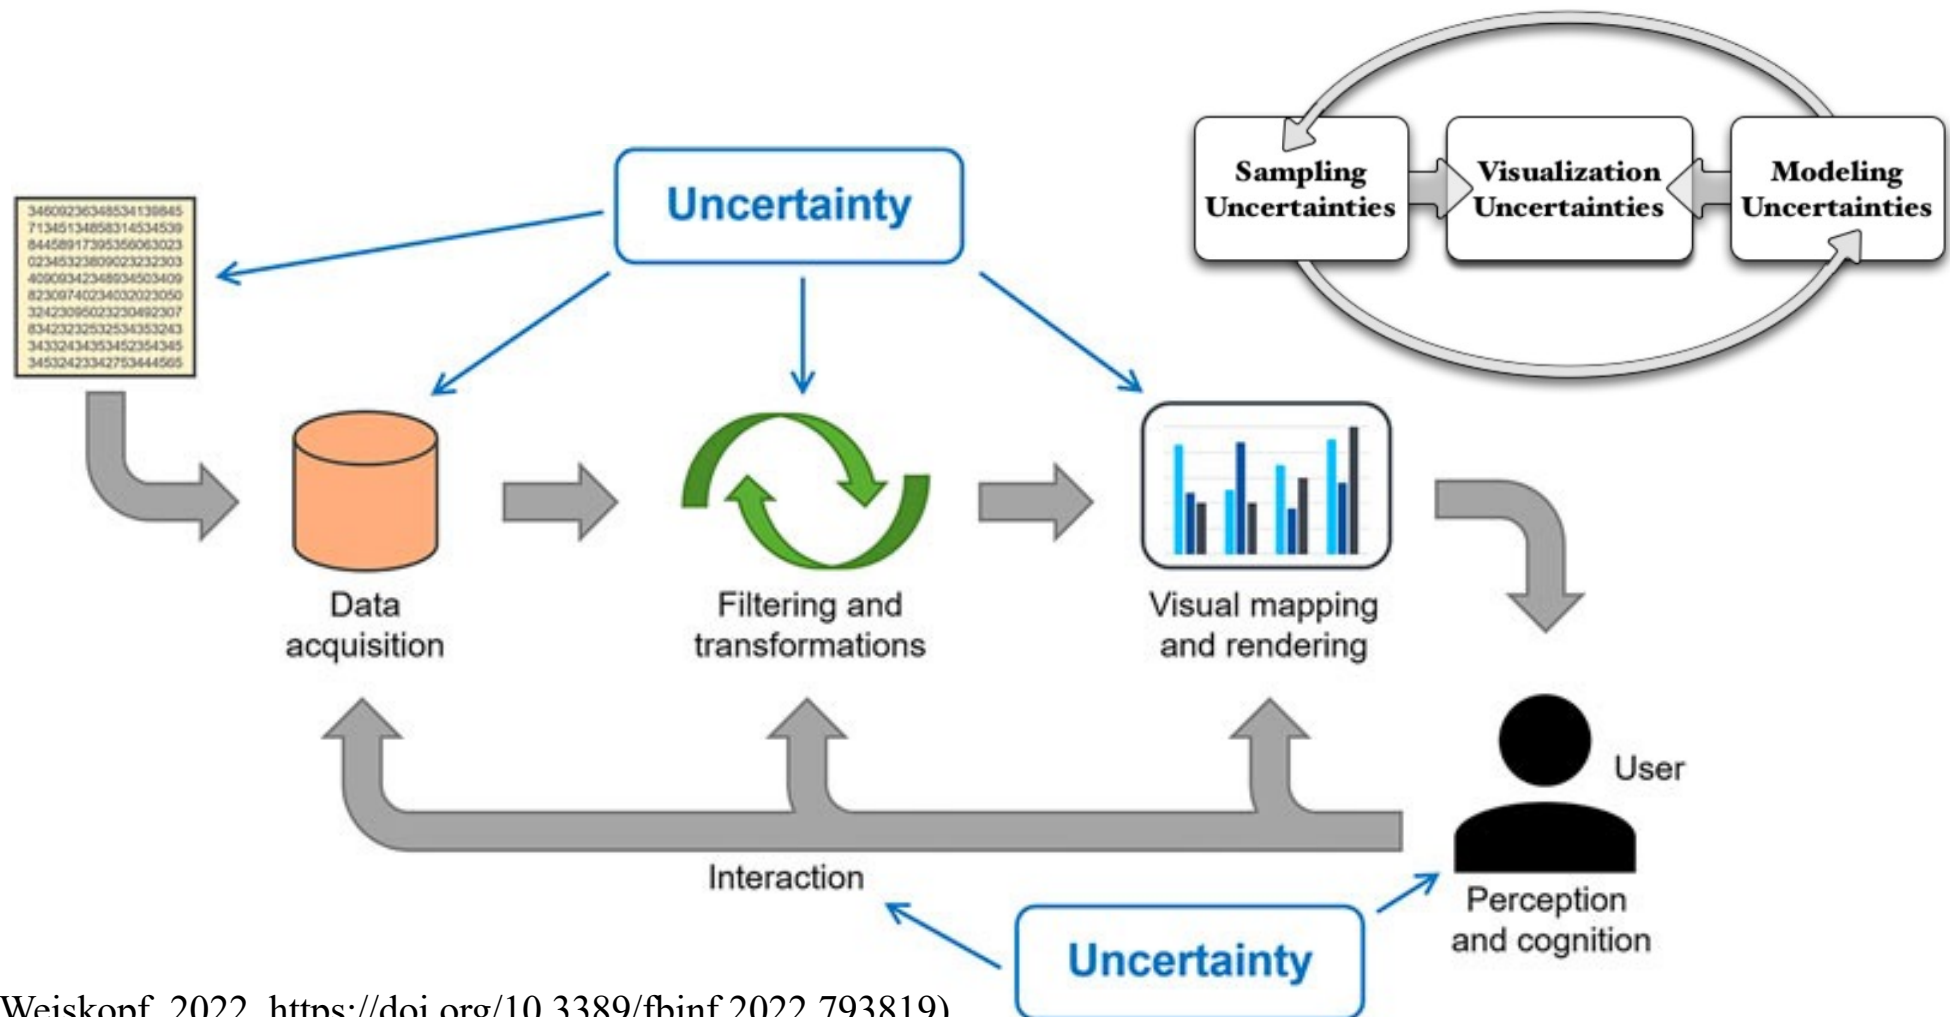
Uncertainty

Sampling Uncertainties

Visualization Uncertainties

Modeling Uncertainties

3460923634853413984​5
71345134858314534539
84458917395356063023
02345323809023232303
40909342348934503409
82309740234032023050
32423095023230492307
83423232532534353243
34332434353452354345
34532423342753444565

Data acquisition

Filtering and transformations

Visual mapping and rendering

User

Interaction

Perception and cognition

Uncertainty

Weiskopf, 2022, https://doi.org/10.3389/fbinf.2022.793819)